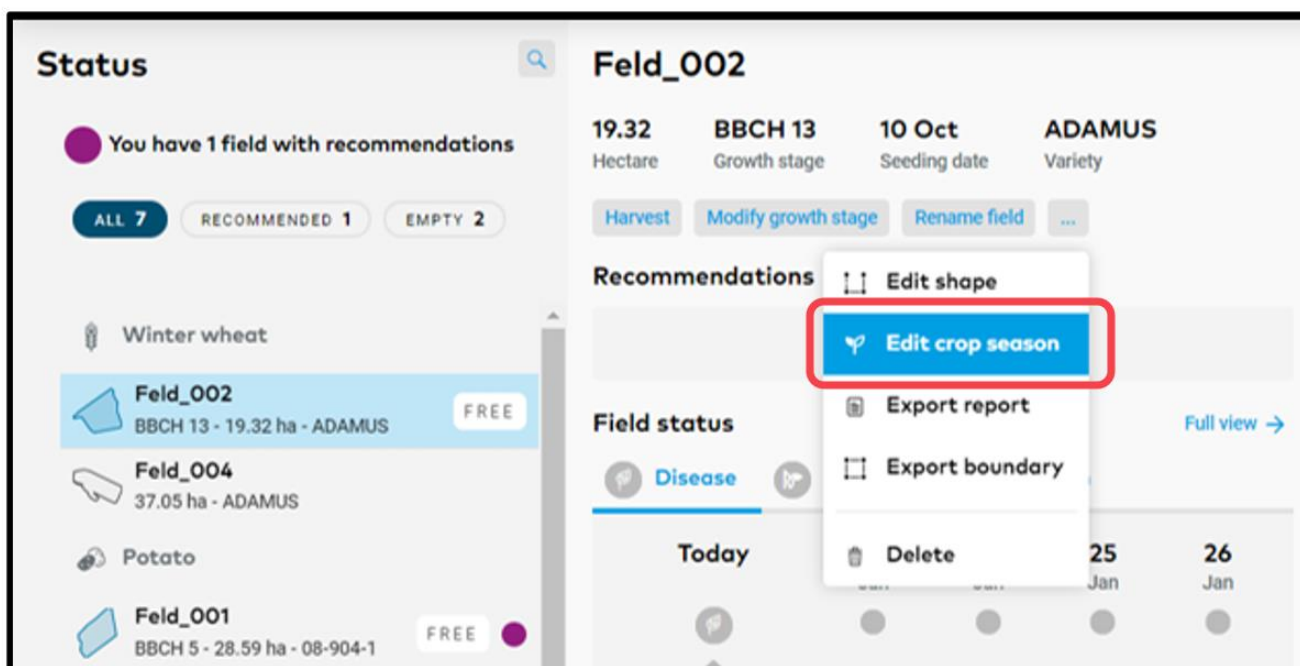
Status

You have 1 field with recommendations

ALL 7 RECOMMENDED 1 EMPTY 2

Winter wheat

Feld_002
BBCH 13 - 19.32 ha - ADAMUS
FREE

Feld_004
37.05 ha - ADAMUS

Potato

Feld_001
BBCH 5 - 28.59 ha - 08-904-1
FREE

Feld_002

19.32
Hectare

BBCH 13
Growth stage

10 Oct
Seeding date

ADAMUS
Variety

Harvest Modify growth stage Rename field ...

Recommendations

Edit shape
Edit crop season
Export report
Export boundary
Delete

Field status
Full view →

Disease

Today
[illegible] Jan
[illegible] Jan
25 Jan
26 Jan